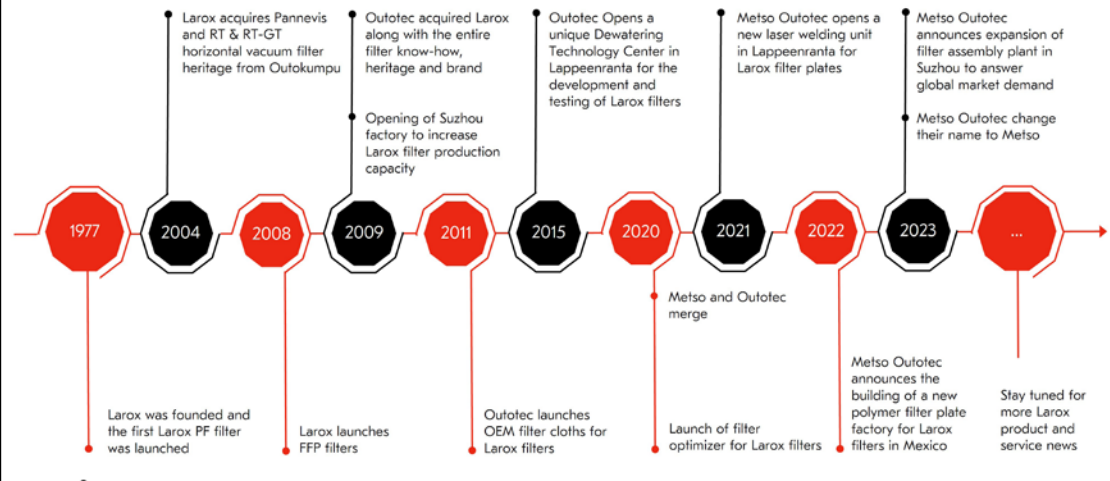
Larox acquires Pannevis and RT & RT-GT horizontal vacuum filter heritage from Outokumpu

Outotec acquired Larox along with the entire filter know-how, heritage and brand

Opening of Suzhou factory to increase Larox filter production capacity

Outotec Opens a unique Dewatering Technology Center in Lappeenranta for the development and testing of Larox filters

Metso Outotec opens a new laser welding unit in Lappeenranta for Larox filter plates

Metso Outotec announces expansion of filter assembly plant in Suzhou to answer global market demand

Metso Outotec change their name to Metso

1977

2004

2008

2009

2011

2015

2020

2021

2022

2023

...

Metso and Outotec merge

Larox was founded and the first Larox PF filter was launched

Larox launches FFP filters

Outotec launches OEM filter cloths for Larox filters

Launch of filter optimizer for Larox filters

Metso Outotec announces the building of a new polymer filter plate factory for Larox filters in Mexico

Stay tuned for more Larox product and service news